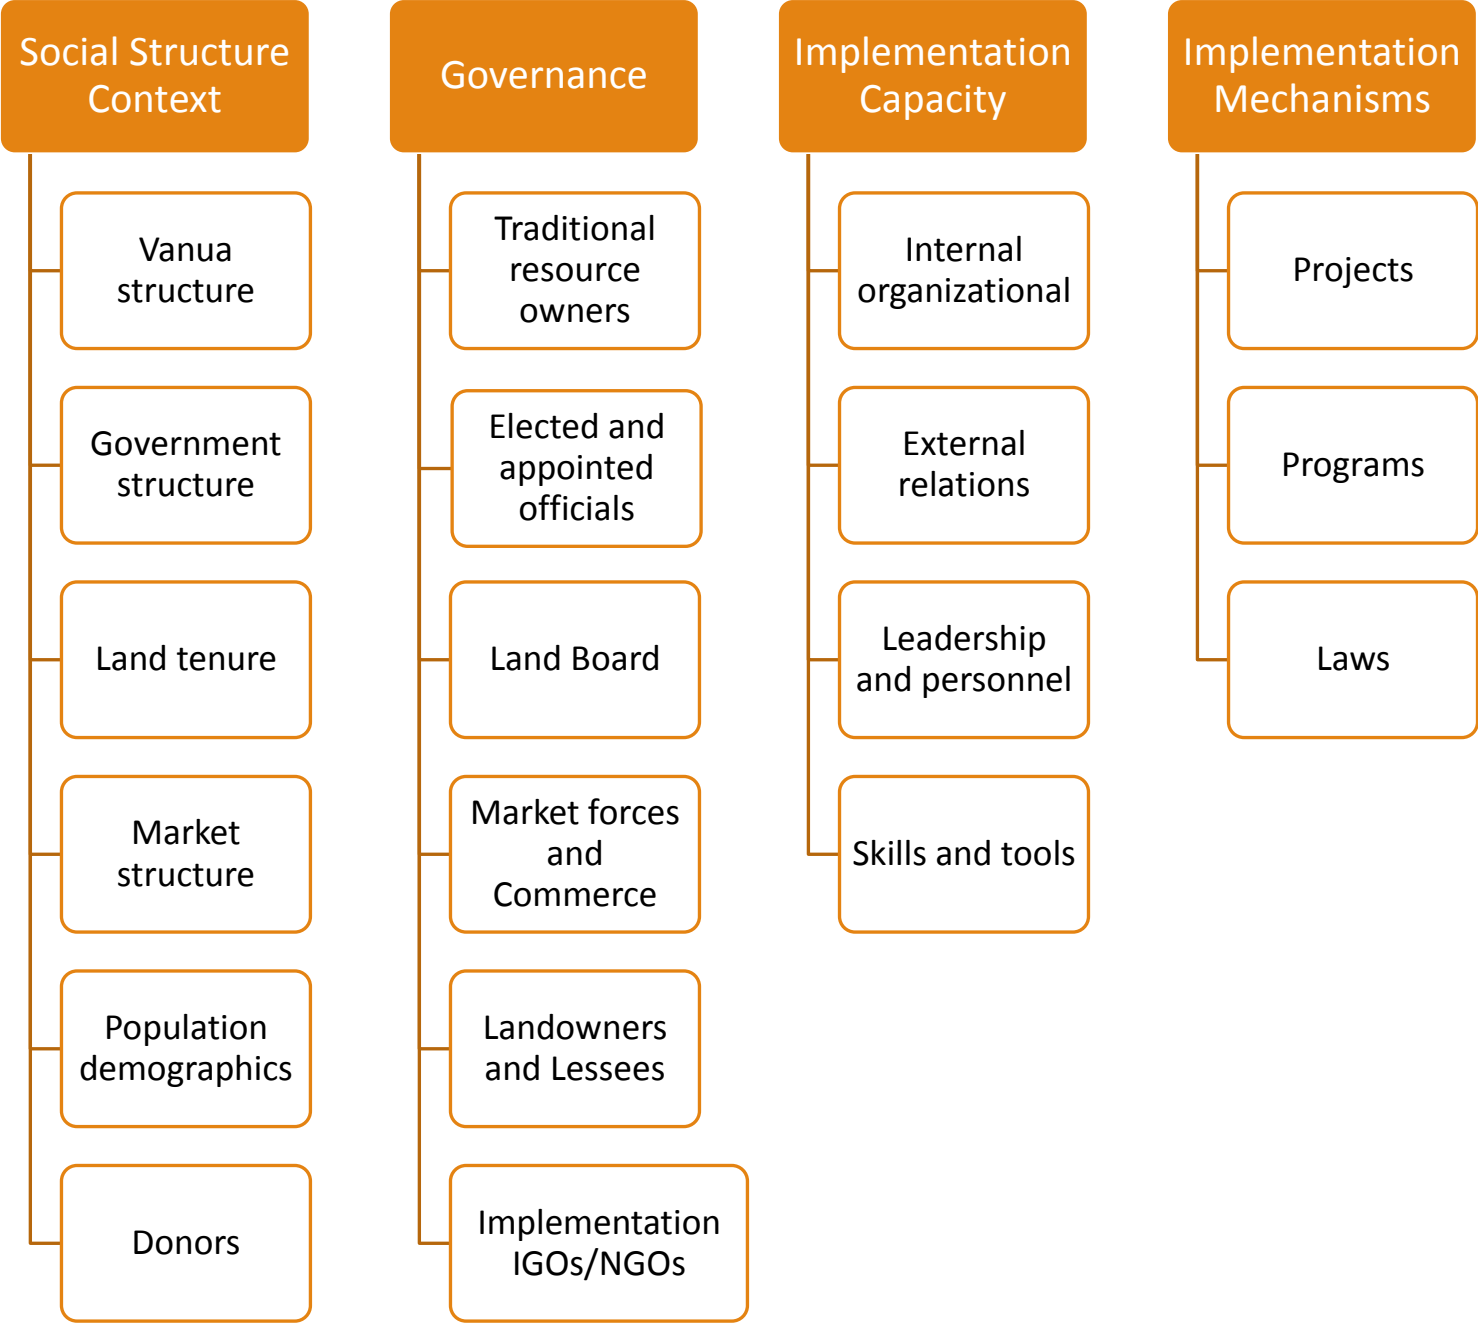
Social Structure Context

Vanua structure

Government structure

Land tenure

Market structure

Population demographics

Donors

Governance

Traditional resource owners

Elected and appointed officials

Land Board

Market forces and Commerce

Landowners and Lessees

Implementation IGOs/NGOs

Implementation Capacity

Internal organizational

External relations

Leadership and personnel

Skills and tools

Implementation Mechanisms

Projects

Programs

Laws